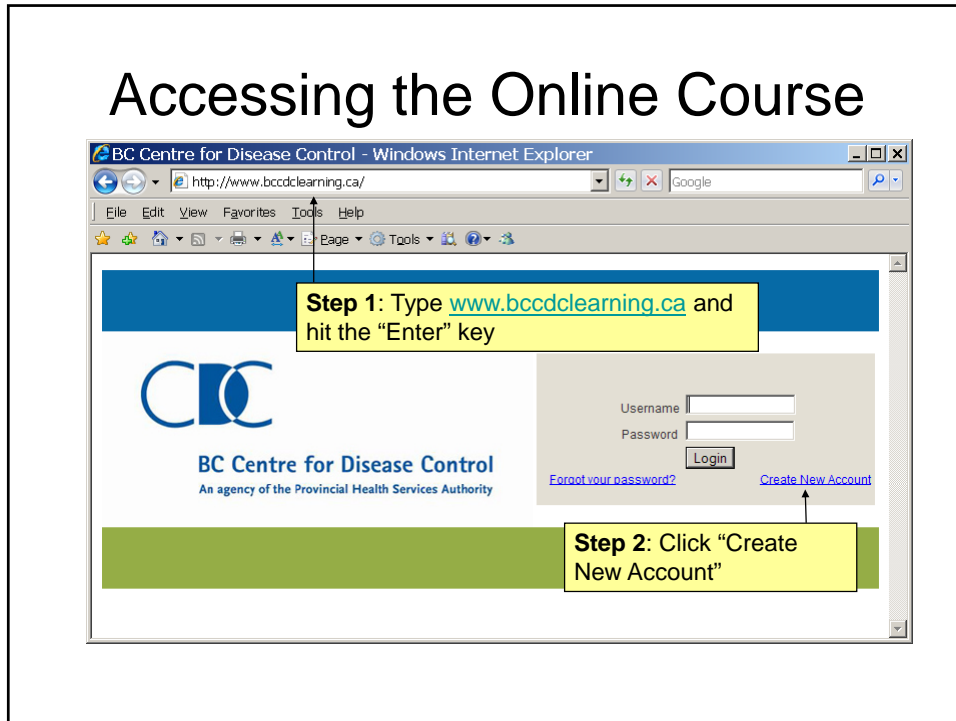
Accessing the Online Course

BC Centre for Disease Control - Windows Internet Explorer

http://www.bccdclearning.ca/

Google

File Edit View Favorites Tools Help

Page ▾ Tools ▾

**Step 1**: Type www.bccdclearning.ca and hit the "Enter" key

BC Centre for Disease Control
An agency of the Provincial Health Services Authority

Username
Password
Login
Forgot your password?
Create New Account

**Step 2**: Click "Create New Account"